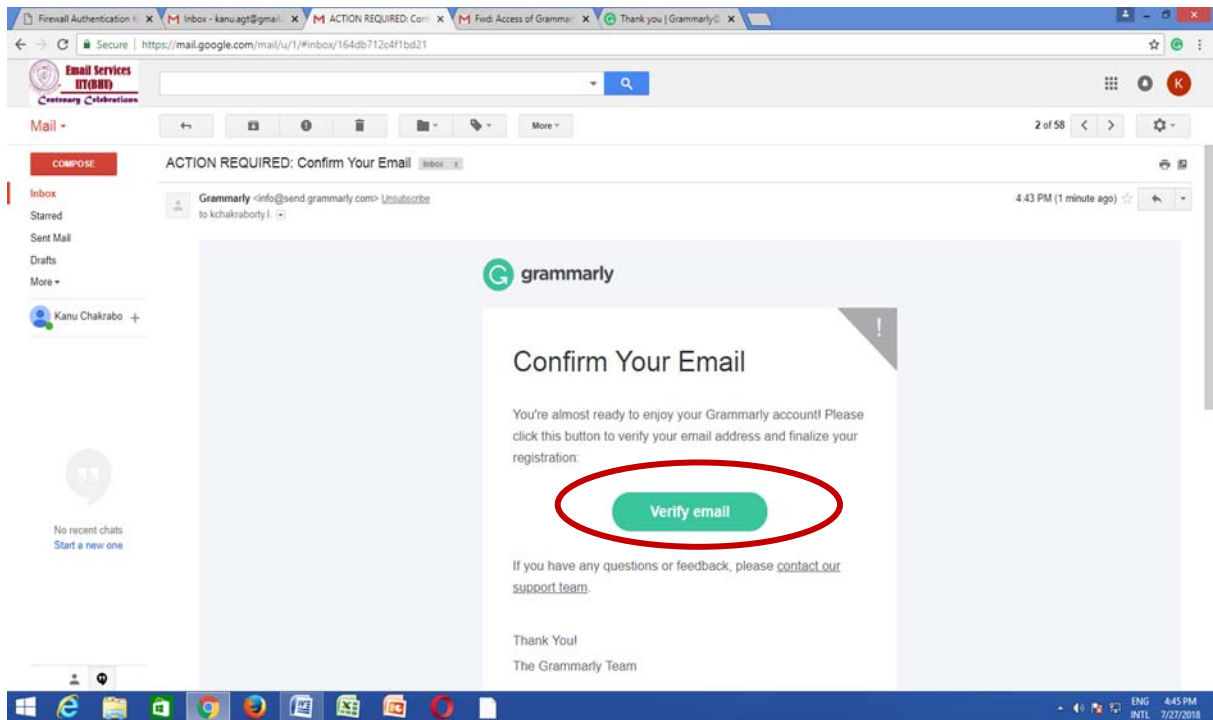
Firewall Authentication K × Inbox - kanu.agt@gmail × ACTION REQUIRED: Conf × Fwd: Access of Gramma × Thank you | Grammarly × 

Secure | https://mail.google.com/mail/u/1/#inbox/164db712c4f1bd21

Email Services IIT(BHU) Centenary Celebrations

Mail ▾

More ▾

2 of 58

COMPOSE

ACTION REQUIRED: Confirm Your Email Inbox x

Inbox
Starred
Sent Mail
Drafts
More ▾

Kanu Chakrabo +

Grammarly <info@send.grammarly.com> Unsubscribe
to kchakraborty.l.

4:43 PM (1 minute ago)

grammarly

!

Confirm Your Email

You're almost ready to enjoy your Grammarly account! Please click this button to verify your email address and finalize your registration:

Verify email

If you have any questions or feedback, please contact our support team.

Thank You!
The Grammarly Team

No recent chats
Start a new one

ENG INTL 4:45 PM 7/27/2018